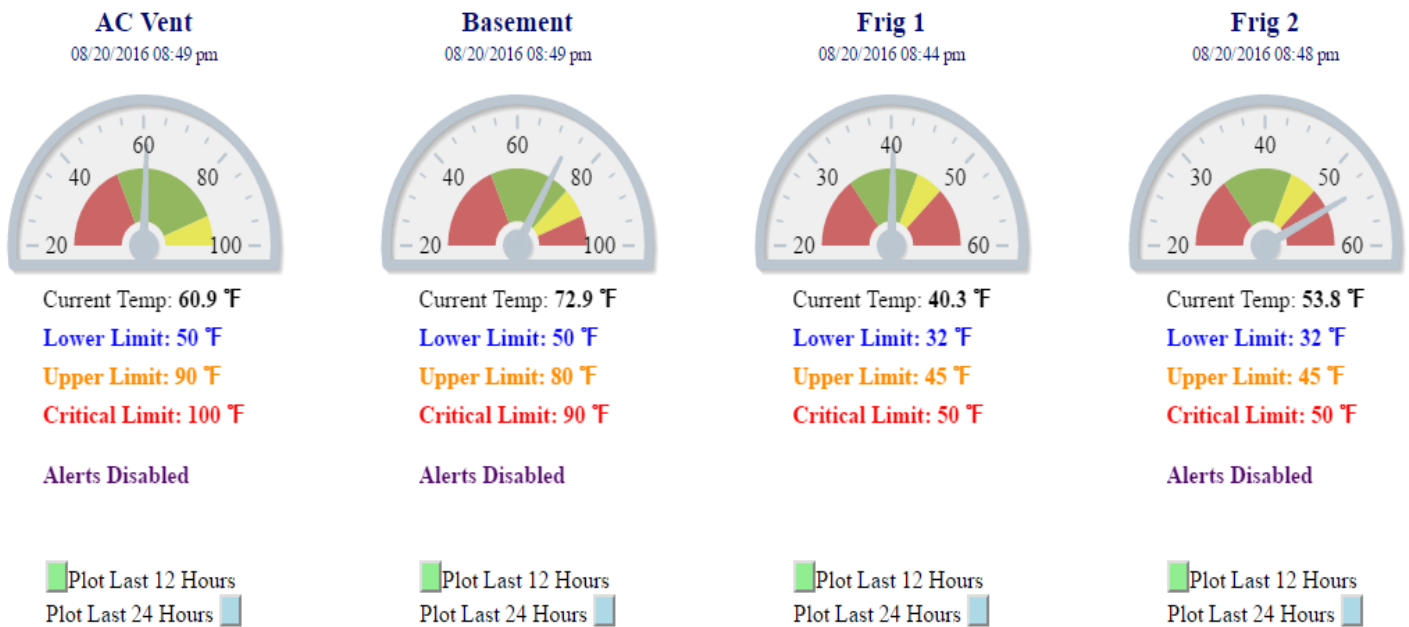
AC Vent
08/20/2016 08:49 pm

20 40 60 80 100

Current Temp: 60.9 ℉
Lower Limit: 50 ℉
Upper Limit: 90 ℉
Critical Limit: 100 ℉

Alerts Disabled

Plot Last 12 Hours
Plot Last 24 Hours

Basement
08/20/2016 08:49 pm

20 40 60 80 100

Current Temp: 72.9 ℉
Lower Limit: 50 ℉
Upper Limit: 80 ℉
Critical Limit: 90 ℉

Alerts Disabled

Plot Last 12 Hours
Plot Last 24 Hours

Frig 1
08/20/2016 08:44 pm

20 30 40 50 60

Current Temp: 40.3 ℉
Lower Limit: 32 ℉
Upper Limit: 45 ℉
Critical Limit: 50 ℉

Plot Last 12 Hours
Plot Last 24 Hours

Frig 2
08/20/2016 08:48 pm

20 30 40 50 60

Current Temp: 53.8 ℉
Lower Limit: 32 ℉
Upper Limit: 45 ℉
Critical Limit: 50 ℉

Alerts Disabled

Plot Last 12 Hours
Plot Last 24 Hours